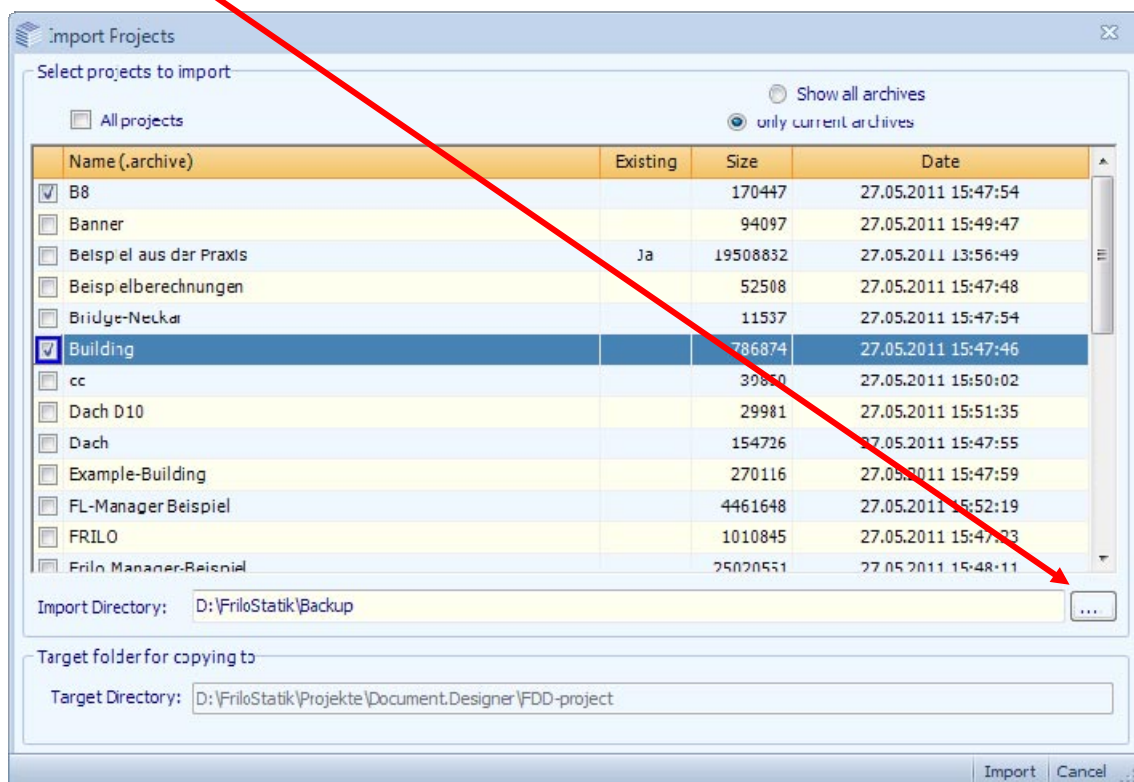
Import Projects

Select projects to import

All projects

Show all archives

only current archives

| | Name (.archive) | Existing | Size | Date |
|---|---|---|---|---|
| ☑ | B8 | | 170447 | 27.05.2011 15:47:54 |
| ☐ | Banner | | 94097 | 27.05.2011 15:49:47 |
| ☐ | Beispiel aus der Praxis | Ja | 19508832 | 27.05.2011 13:56:49 |
| ☐ | Beispielberechnungen | | 52508 | 27.05.2011 15:47:48 |
| ☐ | Bridge-Neckar | | 11537 | 27.05.2011 15:47:54 |
| ☑ | Building | | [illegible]86874 | 27.05.2011 15:47:46 |
| ☐ | cc | | 39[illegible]0 | 27.05.2011 15:50:02 |
| ☐ | Dach D10 | | 29981 | 27.05.2011 15:51:35 |
| ☐ | Dach | | 154726 | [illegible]7.05.2011 15:47:55 |
| ☐ | Example-Building | | 270116 | 27.0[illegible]011 15:47:59 |
| ☐ | FL-Manager Beispiel | | 4461648 | 27.05.2011 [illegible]5:52:19 |
| ☐ | FRILO | | 1010845 | 27.05.2011 15:47:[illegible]3 |
| ☐ | Frilo Manager-Beispiel | | 25020551 | 27.05.2011 15:48:11 |

Import Directory: D:\FriloStatik\Backup ...

Target folder for copying to

Target Directory: D:\FriloStatik\Projekte\Document.Designer\FDD-project

Import Cancel